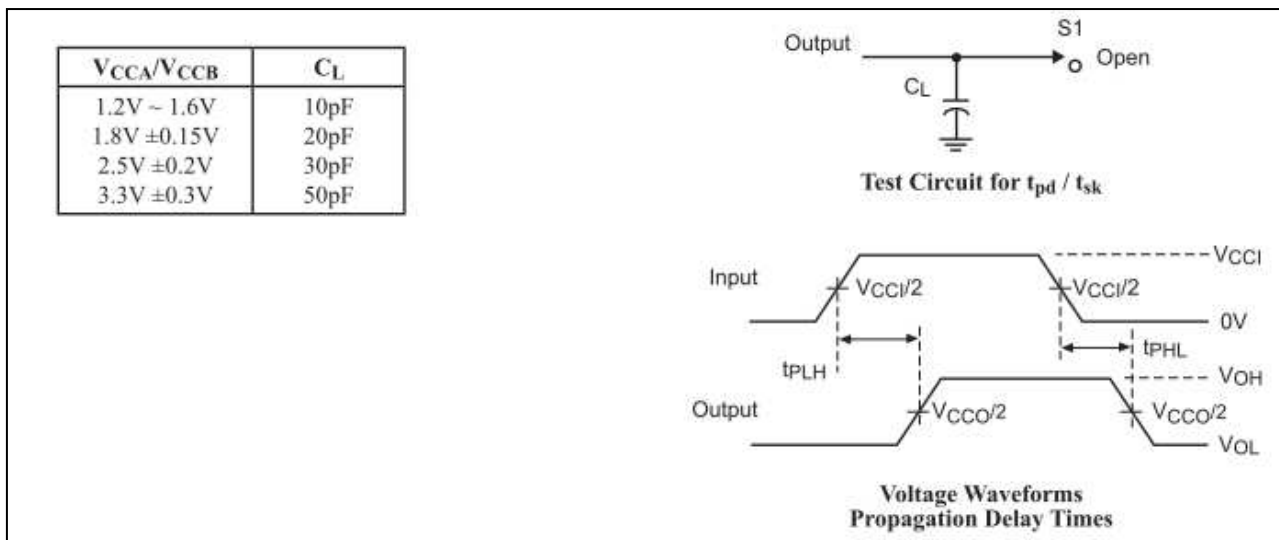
| $V_{CCA}/V_{CCB}$ | $C_L$ |
|---|---|
| 1.2V ~ 1.6V | 10pF |
| 1.8V ±0.15V | 20pF |
| 2.5V ±0.2V | 30pF |
| 3.3V ±0.3V | 50pF |

Output

S1

Open

$C_L$

Test Circuit for $t_{pd}$ / $t_{sk}$

Input

$V_{CCI}/2$

$V_{CCI}/2$

$V_{CCI}$

0V

$t_{PLH}$

$t_{PHL}$

$V_{OH}$

Output

$V_{CCO}/2$

$V_{CCO}/2$

$V_{OL}$

Voltage Waveforms
Propagation Delay Times